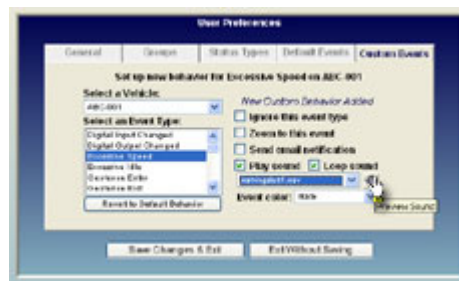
User Preferences

General | Groups | Status Types | Default Events | Custom Events

Set up new behavior for Excessive Speed on ABC-001

Select a Vehicle:
ABC-001

Select an Event Type:
Digital Input Changed
Digital Output Changed
Excessive Speed
Excessive Idle
Geofence Enter
Geofence Exit

Revert to Default Behavior

New Custom Behavior Added

Ignore this event type
Zoom to this event
Send email notification
Play sound
Loop sound

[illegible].wav

Preview Sound

Event color: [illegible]

Save Changes & Exit

Exit Without Saving